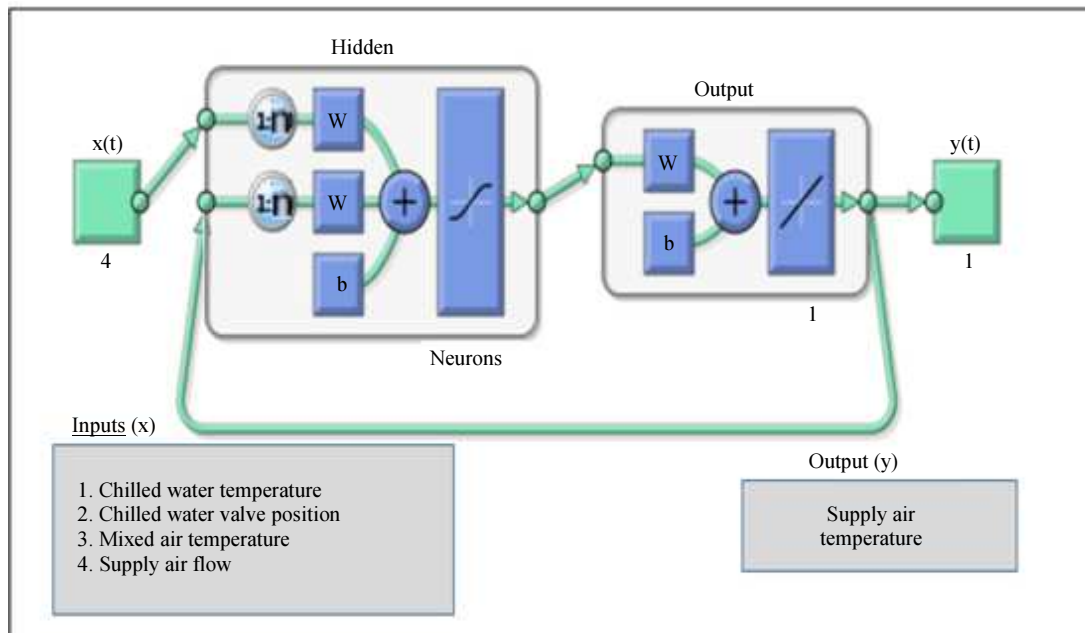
Hidden

x(t)

1:n

W

1:n

W

+

b

4

Neurons

Output

W

+

b

1

y(t)

1

Inputs (x)

1. Chilled water temperature
2. Chilled water valve position
3. Mixed air temperature
4. Supply air flow

Output (y)

Supply air temperature